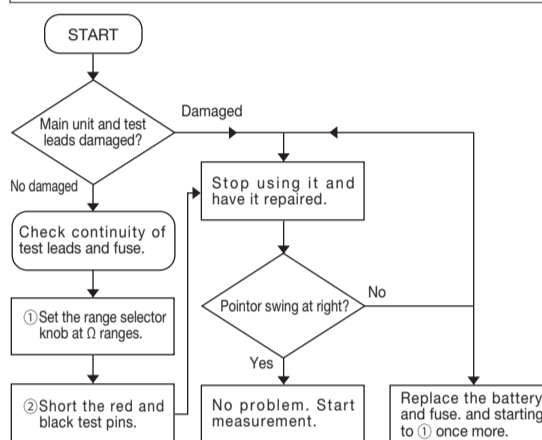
START

Main unit and test leads damaged?

Damaged

No damaged

Check continuity of test leads and fuse.

①Set the range selector knob at Ω ranges.

②Short the red and black test pins.

Stop using it and have it repaired.

Pointor swing at right?

No

Yes

No problem. Start measurement.

Replace the battery and fuse. and starting to ① once more.